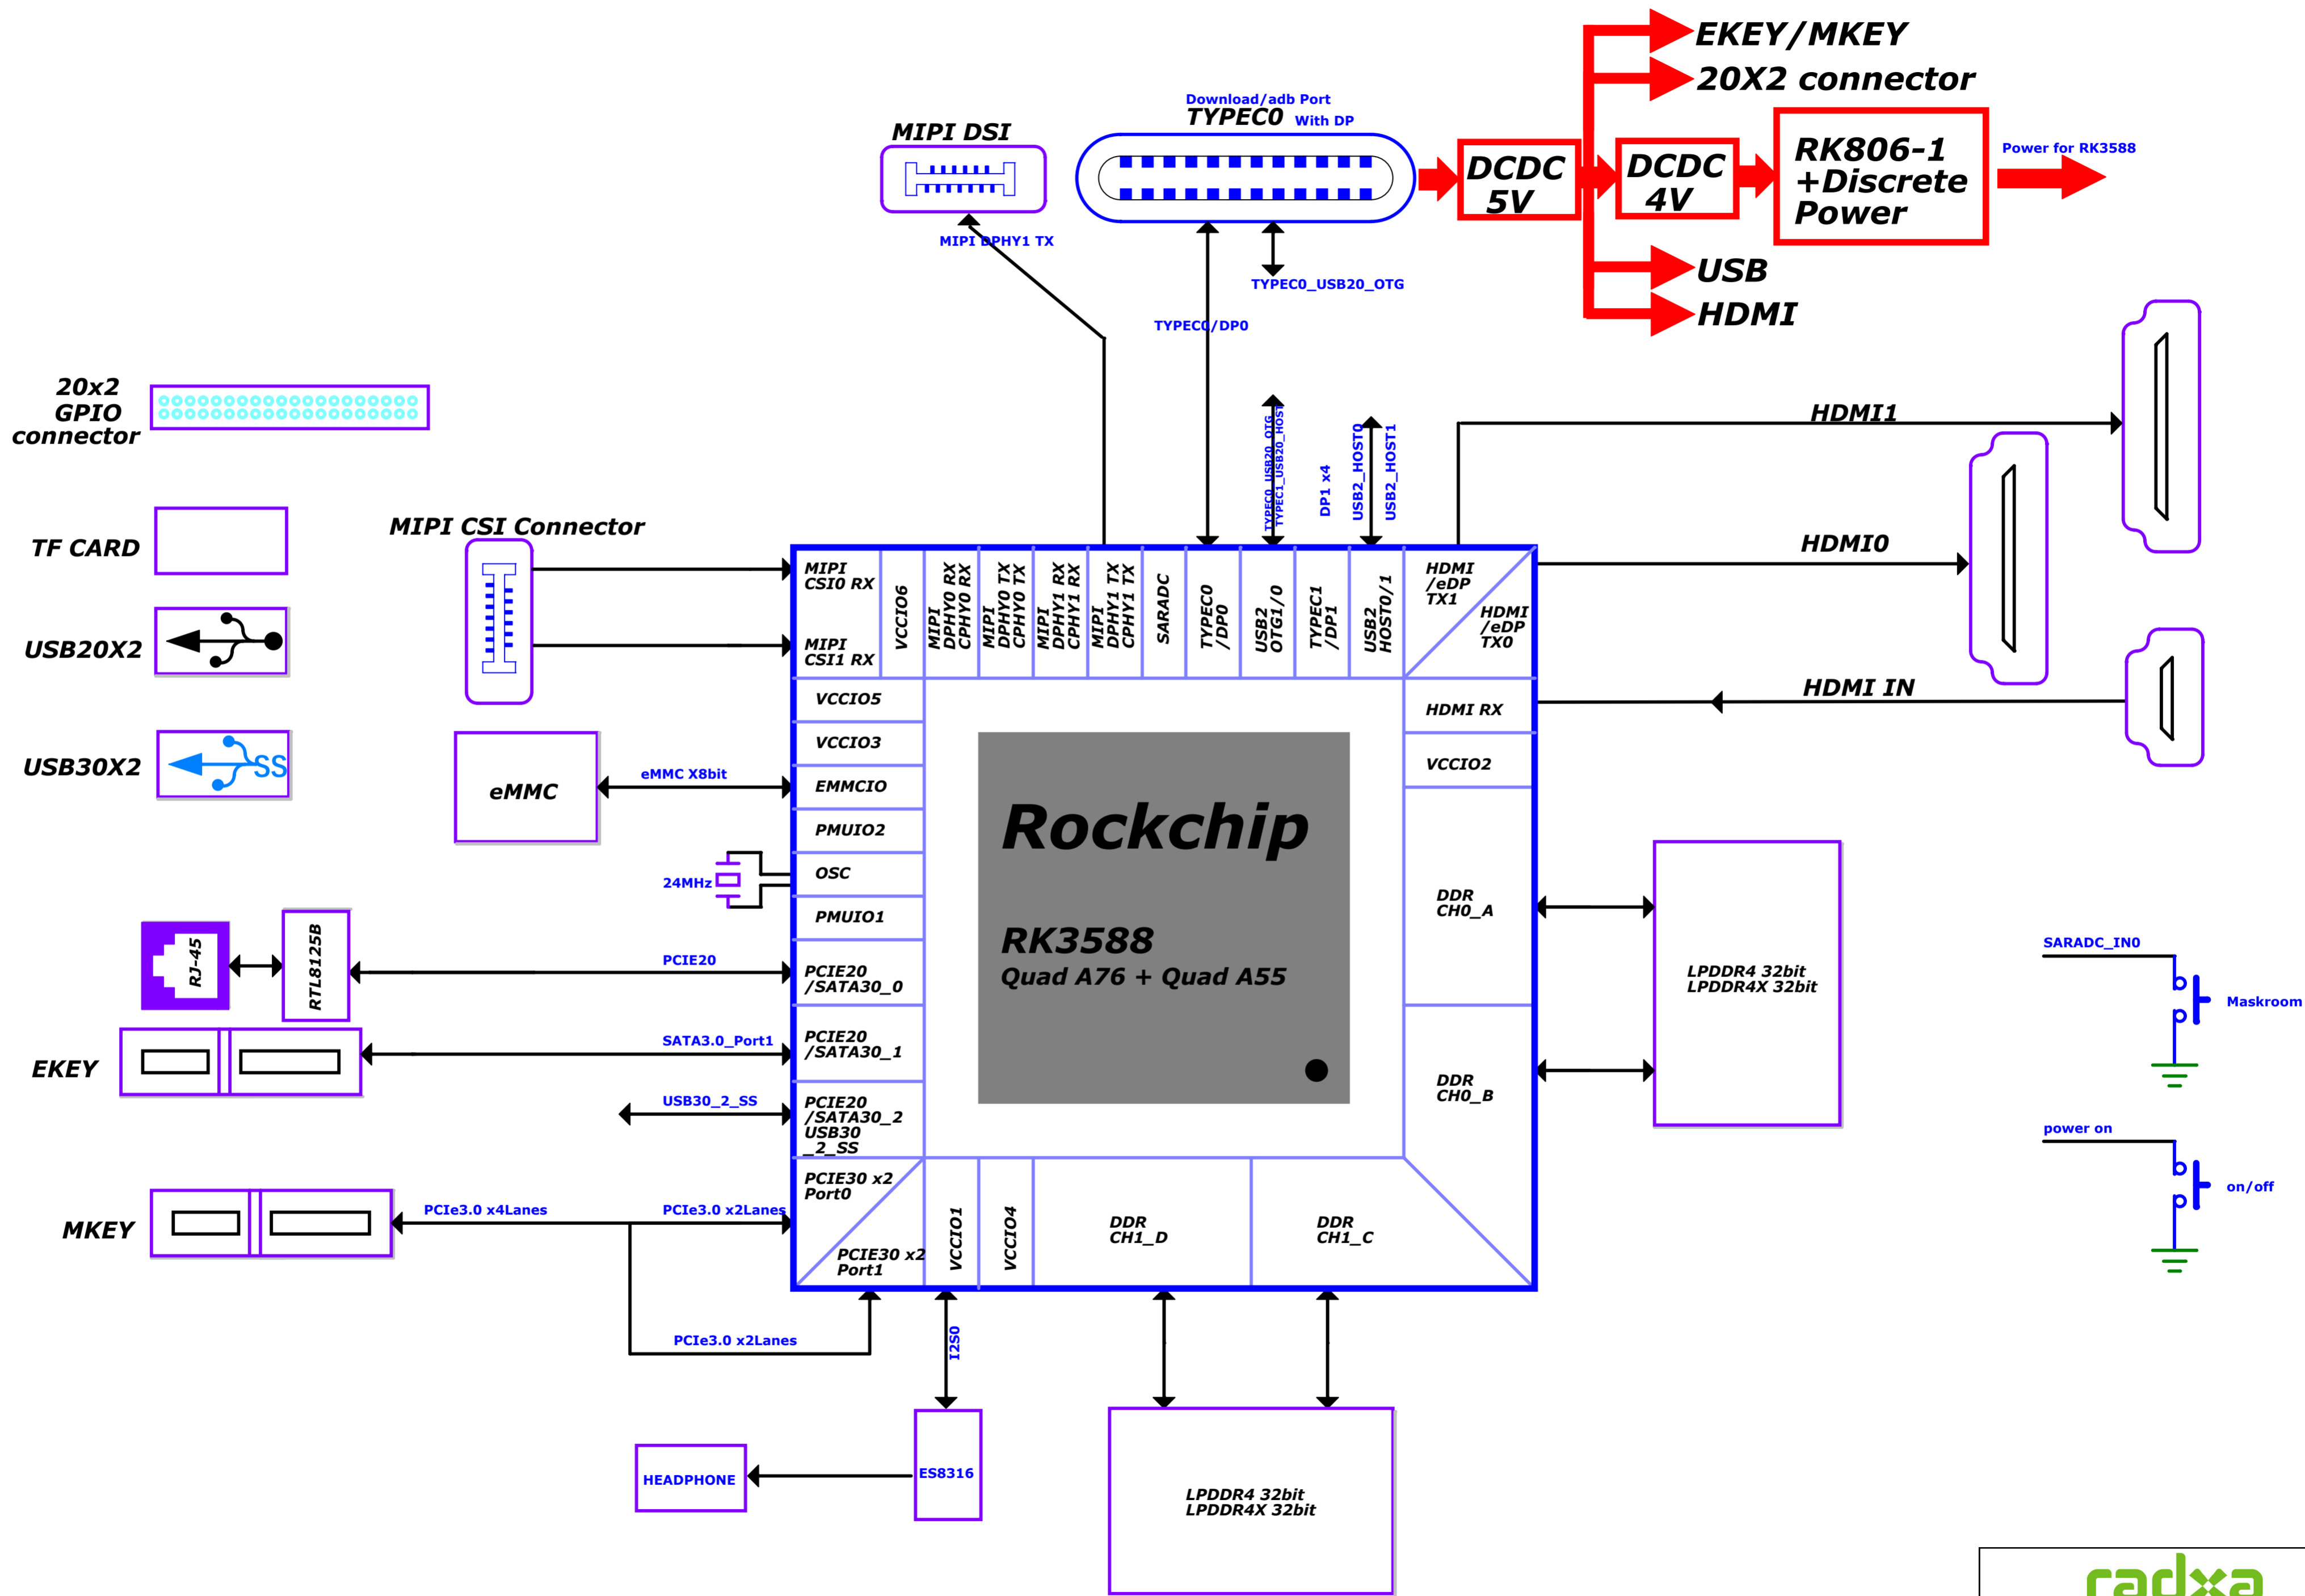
EKEY/MKEY
20X2 connector
Download/adb Port
TYPEC0 With DP
MIPI DSI
DCDC 5V
DCDC 4V
RK806-1 +Discrete Power
Power for RK3588
USB
HDMI
MIPI DPHY1 TX
TYPEC0_USB20_OTG
TYPEC0/DP0
20x2 GPIO connector
TYPEC0_USB20_OTG
TYPEC1_USB20_HOST
DP1 x4
USB2_HOST0
USB2_HOST1
HDMI1
HDMI0
TF CARD
MIPI CSI Connector
MIPI CSI0 RX
MIPI CSI1 RX
VCCIO6
MIPI DPHY0 RX CPHY0 RX
MIPI DPHY0 TX CPHY0 TX
MIPI DPHY1 RX CPHY1 RX
MIPI DPHY1 TX CPHY1 TX
SARADC
TYPEC0 /DP0
USB2 OTG1/0
TYPEC1 /DP1
USB2 HOST0/1
HDMI /eDP TX1
HDMI /eDP TX0
USB20X2
HDMI IN
VCCIO5
HDMI RX
VCCIO3
VCCIO2
USB30X2
eMMC
eMMC X8bit
EMMCIO
PMUIO2
Rockchip
OSC
24MHz
PMUIO1
RK3588
Quad A76 + Quad A55
DDR CH0_A
LPDDR4 32bit
LPDDR4X 32bit
SARADC_IN0
Maskroom
RJ-45
RTL8125B
PCIE20
PCIE20 /SATA30_0
EKEY
SATA3.0_Port1
PCIE20 /SATA30_1
USB30_2_SS
PCIE20 /SATA30_2 USB30 _2_SS
DDR CH0_B
power on
on/off
PCIE30 x2 Port0
MKEY
PCIe3.0 x4Lanes
PCIe3.0 x2Lanes
PCIE30 x2 Port1
VCCIO1
VCCIO4
DDR CH1_D
DDR CH1_C
PCIe3.0 x2Lanes
I2S0
HEADPHONE
ES8316
LPDDR4 32bit
LPDDR4X 32bit
radxa